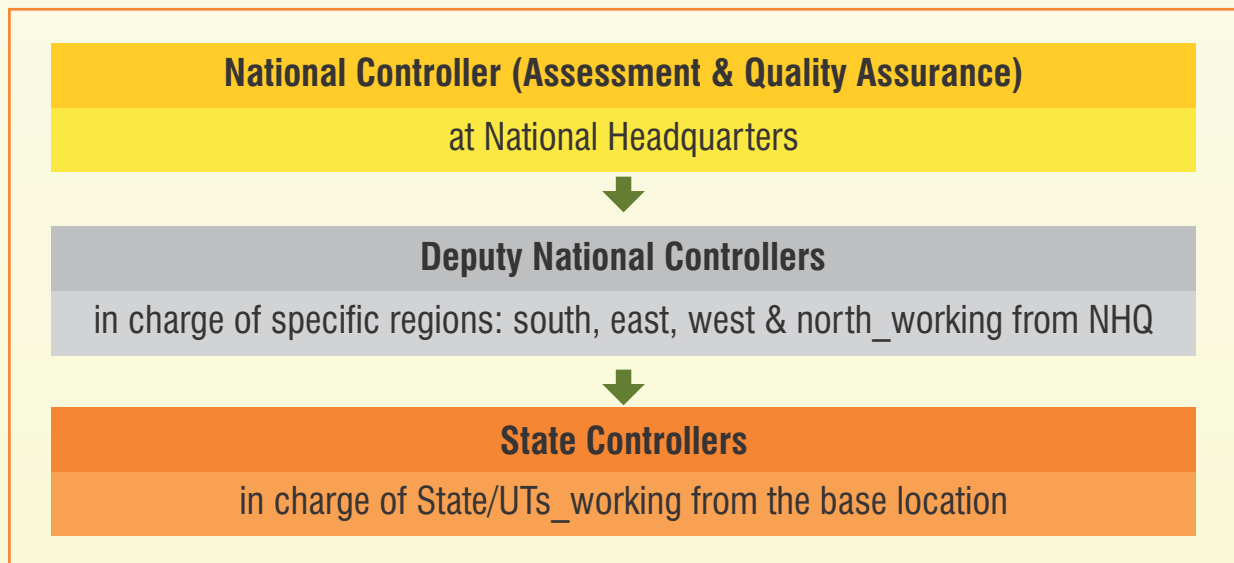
National Controller (Assessment & Quality Assurance)

at National Headquarters

Deputy National Controllers

in charge of specific regions: south, east, west & north_working from NHQ

State Controllers

in charge of State/UTs_working from the base location